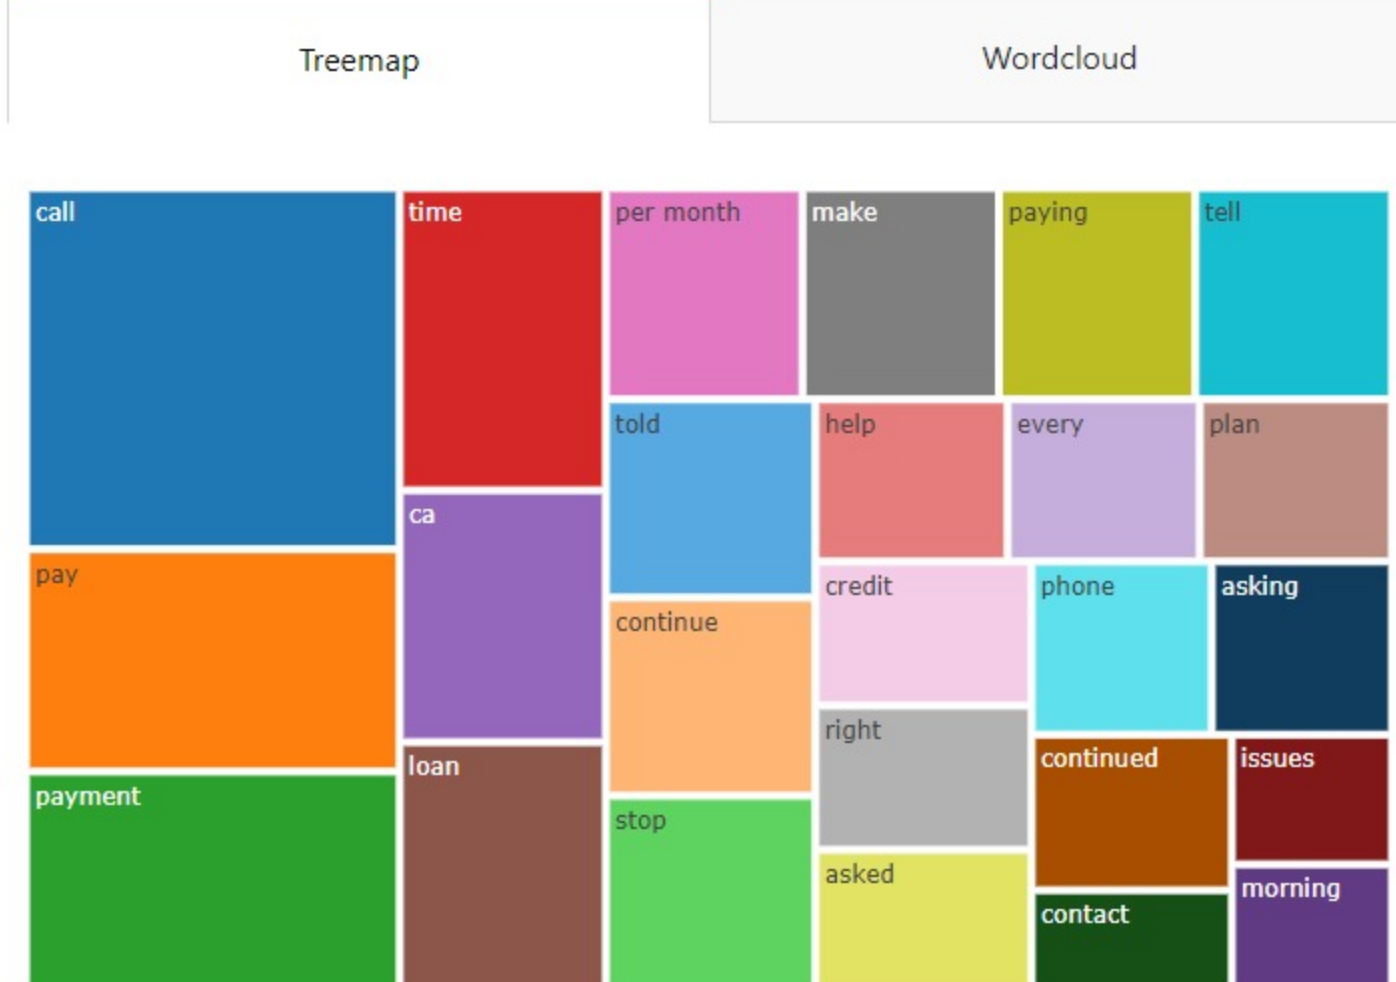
Treemap

Wordcloud

call

time

per month

make

paying

tell

told

help

every

plan

ca

pay

credit

phone

asking

continue

right

payment

loan

continued

issues

stop

asked

morning

contact